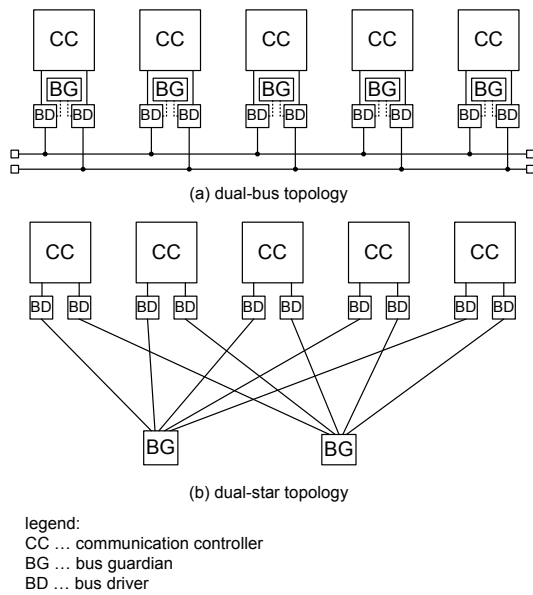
CC CC CC CC CC

BG BG BG BG BG

BD BD BD BD BD BD BD BD BD BD

(a) dual-bus topology

CC CC CC CC CC

BD BD BD BD BD BD BD BD BD BD

BG BG

(b) dual-star topology

legend:
CC … communication controller
BG … bus guardian
BD … bus driver